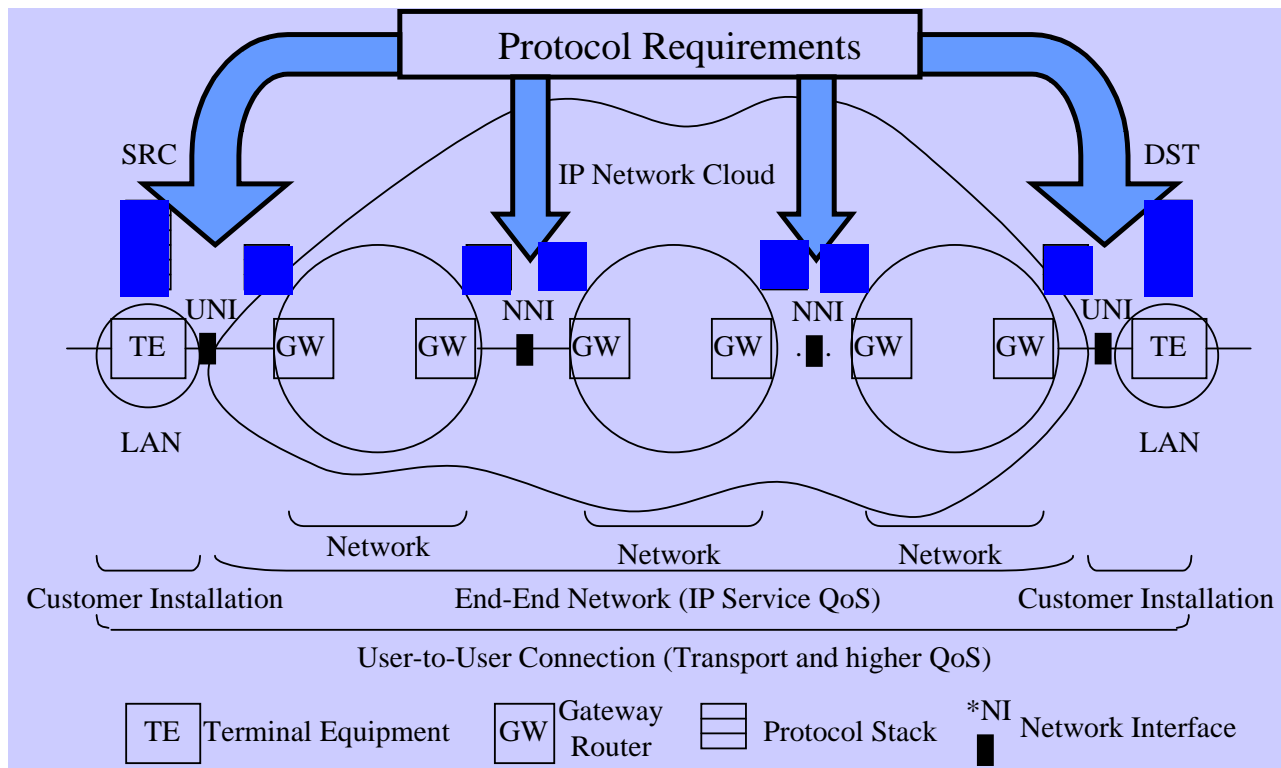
Protocol Requirements

SRC

IP Network Cloud

DST

UNI

NNI

NNI

UNI

TE

GW

GW

GW

GW

GW

GW

TE

LAN

LAN

Network

Network

Network

Customer Installation

End-End Network (IP Service QoS)

Customer Installation

User-to-User Connection (Transport and higher QoS)

TE Terminal Equipment

GW Gateway Router

Protocol Stack

*NI Network Interface